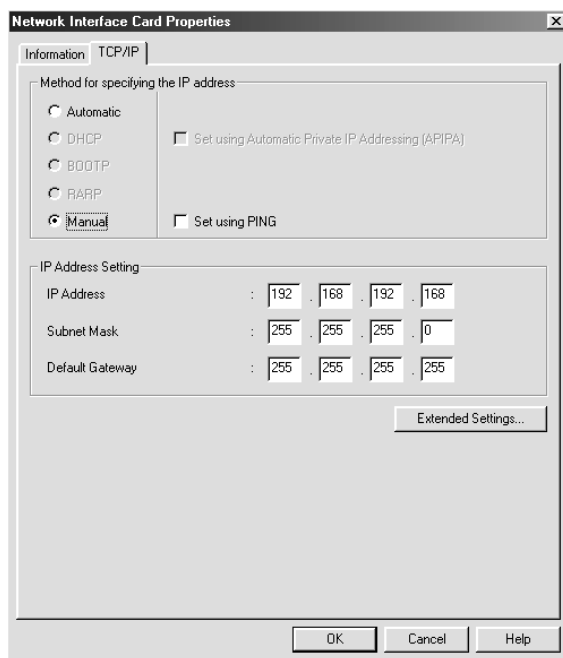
Network Interface Card Properties

Information TCP/IP

Method for specifying the IP address

Automatic

DHCP

BOOTP

RARP

Manual

Set using Automatic Private IP Addressing (APIPA)

Set using PING

IP Address Setting

IP Address : 192 . 168 . 192 . 168

Subnet Mask : 255 . 255 . 255 . 0

Default Gateway : 255 . 255 . 255 . 255

Extended Settings...

OK Cancel Help